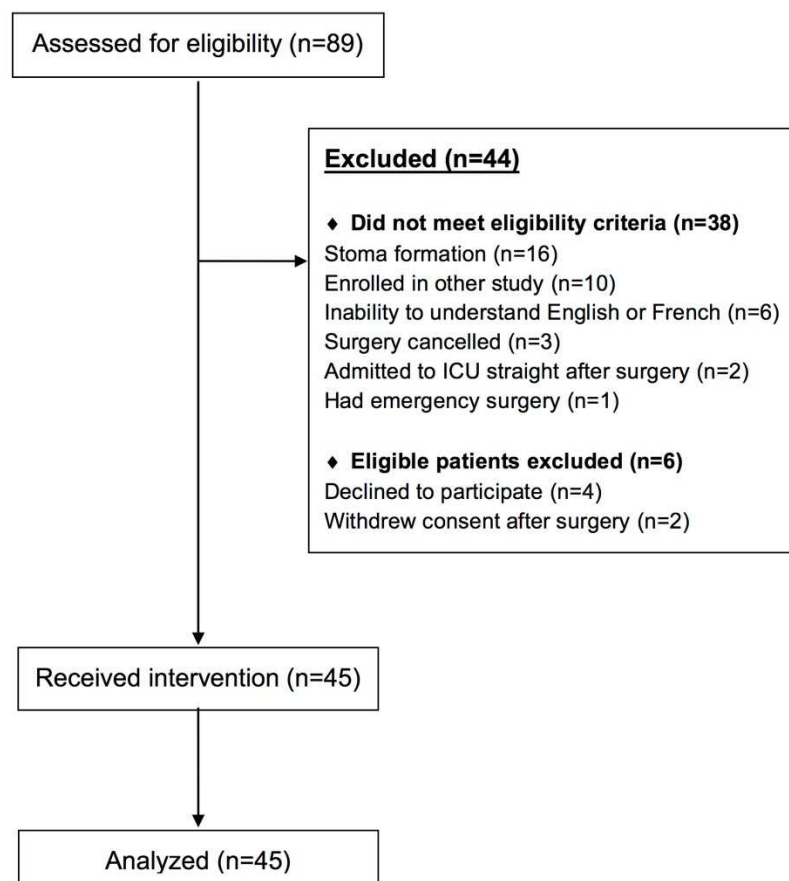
Assessed for eligibility (n=89)

Excluded (n=44)

♦ Did not meet eligibility criteria (n=38)
Stoma formation (n=16)
Enrolled in other study (n=10)
Inability to understand English or French (n=6)
Surgery cancelled (n=3)
Admitted to ICU straight after surgery (n=2)
Had emergency surgery (n=1)

♦ Eligible patients excluded (n=6)
Declined to participate (n=4)
Withdrew consent after surgery (n=2)

Received intervention (n=45)

Analyzed (n=45)